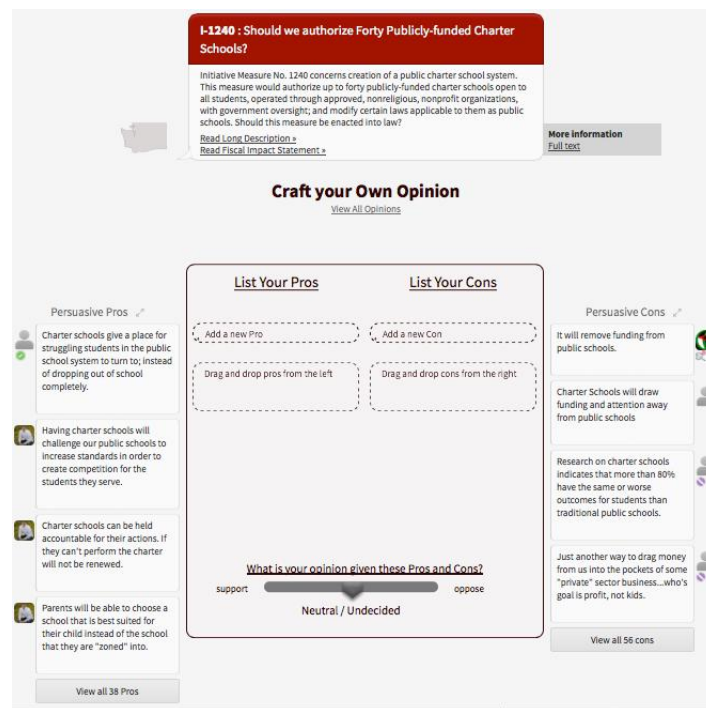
I-1240 : Should we authorize Forty Publicly-funded Charter Schools?

Initiative Measure No. 1240 concerns creation of a public charter school system. This measure would authorize up to forty publicly-funded charter schools open to all students, operated through approved, nonreligious, nonprofit organizations, with government oversight; and modify certain laws applicable to them as public schools. Should this measure be enacted into law?

Read Long Description »
Read Fiscal Impact Statement »

More information
Full text

Craft your Own Opinion
View All Opinions

Persuasive Pros

Charter schools give a place for struggling students in the public school system to turn to; instead of dropping out of school completely.

Having charter schools will challenge our public schools to increase standards in order to create competition for the students they serve.

Charter schools can be held accountable for their actions. If they can't perform the charter will not be renewed.

Parents will be able to choose a school that is best suited for their child instead of the school that they are "zoned" into.

View all 38 Pros

List Your Pros

Add a new Pro

Drag and drop pros from the left

List Your Cons

Add a new Con

Drag and drop cons from the right

What is your opinion given these Pros and Cons?

support

oppose

Neutral / Undecided

Persuasive Cons

It will remove funding from public schools.

Charter Schools will draw funding and attention away from public schools

Research on charter schools indicates that more than 80% have the same or worse outcomes for students than traditional public schools.

Just another way to drag money from us into the pockets of some "private" sector business...who's goal is profit, not kids.

View all 56 cons